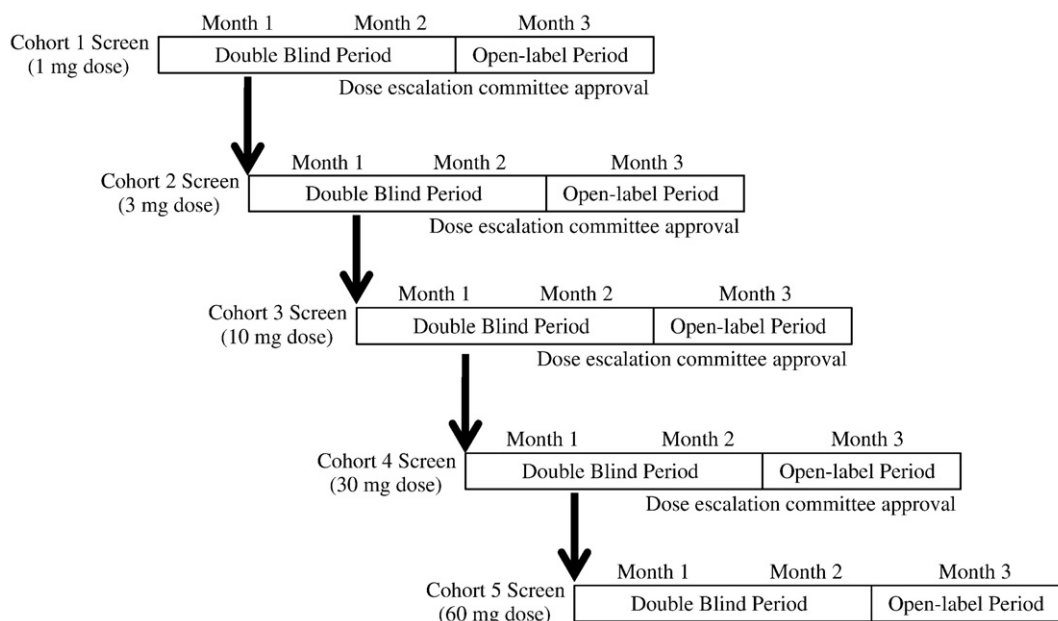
Cohort 1 Screen (1 mg dose)
Month 1 Month 2 Month 3
Double Blind Period Open-label Period
Dose escalation committee approval

Cohort 2 Screen (3 mg dose)
Month 1 Month 2 Month 3
Double Blind Period Open-label Period
Dose escalation committee approval

Cohort 3 Screen (10 mg dose)
Month 1 Month 2 Month 3
Double Blind Period Open-label Period
Dose escalation committee approval

Cohort 4 Screen (30 mg dose)
Month 1 Month 2 Month 3
Double Blind Period Open-label Period
Dose escalation committee approval

Cohort 5 Screen (60 mg dose)
Month 1 Month 2 Month 3
Double Blind Period Open-label Period